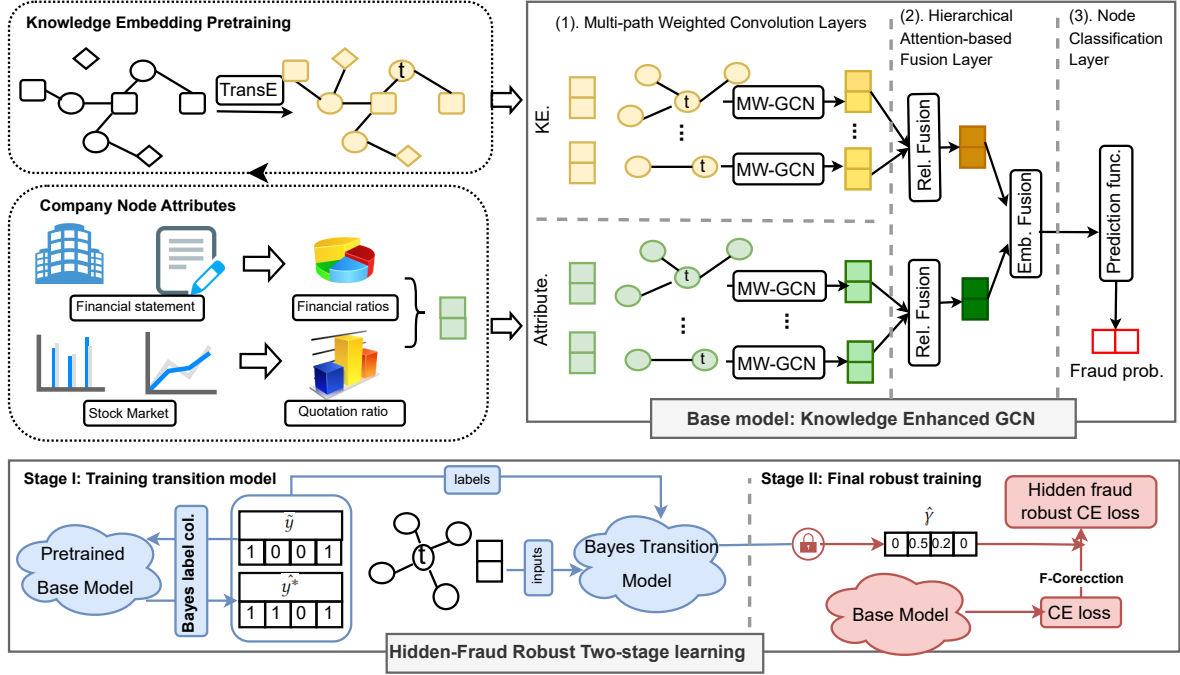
Knowledge Embedding Pretraining

TransE

t

Company Node Attributes

Financial statement

Financial ratios

Stock Market

Quotation ratio

(1). Multi-path Weighted Convolution Layers

(2). Hierarchical Attention-based Fusion Layer

(3). Node Classification Layer

KE.

t

MW-GCN

⋮

⋮

t

MW-GCN

Rel. Fusion

Emb. Fusion

Prediction func.

Attribute.

t

MW-GCN

⋮

⋮

t

MW-GCN

Rel. Fusion

Fraud prob.

Base model: Knowledge Enhanced GCN

Stage I: Training transition model

labels

Pretrained Base Model

Bayes label col.

$\tilde{y}$

| 1 | 0 | 0 | 1 |
|---|---|---|---|

$\hat{y}^*$

| 1 | 1 | 0 | 1 |
|---|---|---|---|

t

inputs

Bayes Transition Model

Stage II: Final robust training

$\hat{\gamma}$

| 0 | 0.5 | 0.2 | 0 |
|---|---|---|---|

Hidden fraud robust CE loss

F-Corecction

Base Model

CE loss

Hidden-Fraud Robust Two-stage learning